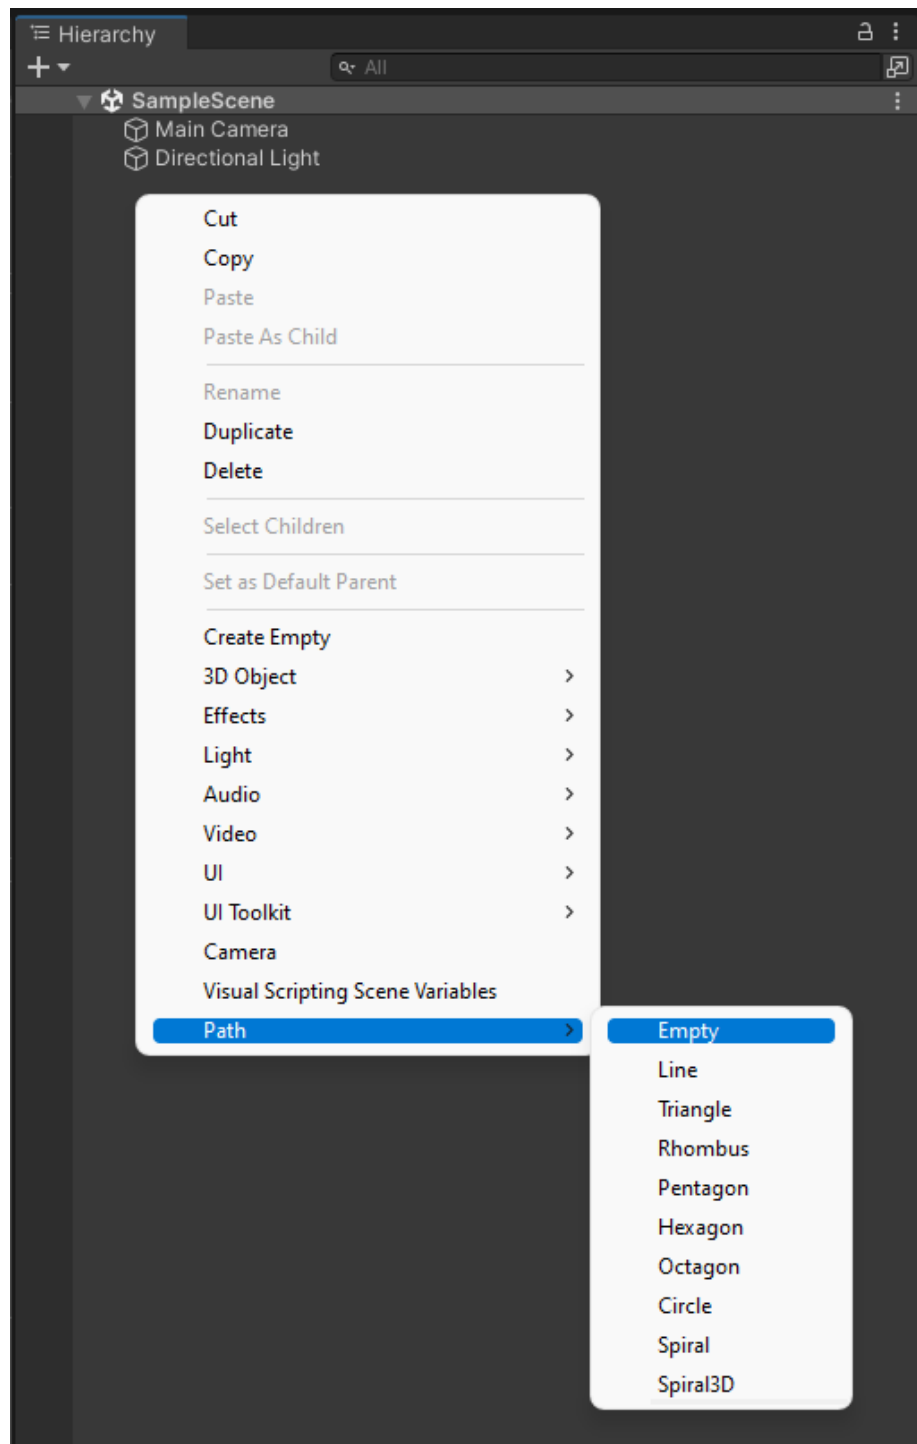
Hierarchy

+

All

SampleScene

Main Camera

Directional Light

Cut
Copy
Paste
Paste As Child

Rename
Duplicate
Delete

Select Children

Set as Default Parent

Create Empty
3D Object
Effects
Light
Audio
Video
UI
UI Toolkit
Camera
Visual Scripting Scene Variables
Path

Empty
Line
Triangle
Rhombus
Pentagon
Hexagon
Octagon
Circle
Spiral
Spiral3D